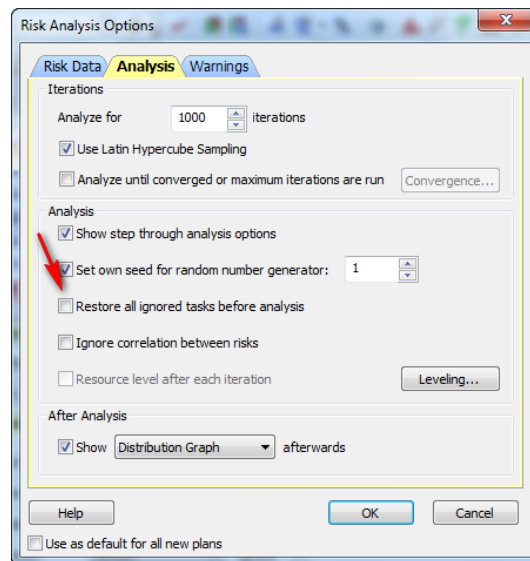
Risk Analysis Options

Risk Data | Analysis | Warnings

Iterations

Analyze for 1000 iterations

Use Latin Hypercube Sampling

Analyze until converged or maximum iterations are run Convergence...

Analysis

Show step through analysis options

Set own seed for random number generator: 1

Restore all ignored tasks before analysis

Ignore correlation between risks

Resource level after each iteration Leveling...

After Analysis

Show Distribution Graph afterwards

Help OK Cancel

Use as default for all new plans